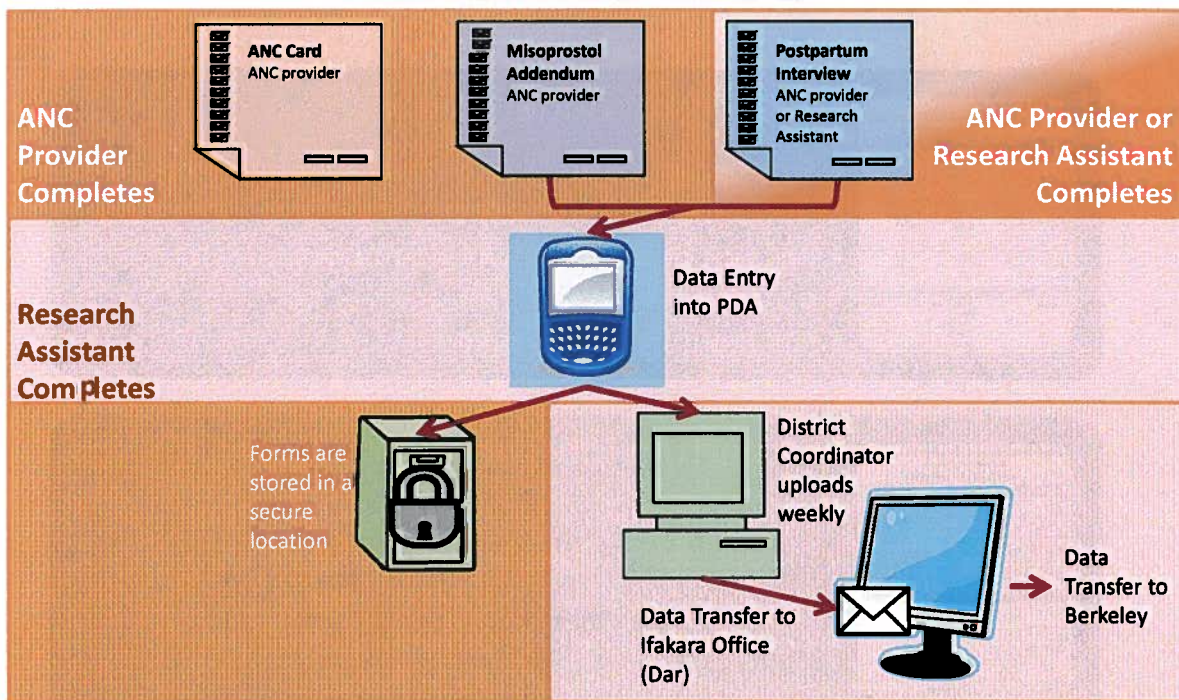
ANC Card
ANC provider

Misoprostol Addendum
ANC provider

Postpartum Interview
ANC provider or Research Assistant

ANC Provider Completes

ANC Provider or Research Assistant Completes

Data Entry into PDA

Research Assistant Completes

Forms are stored in a secure location

District Coordinator uploads weekly

Data Transfer to Ifakara Office (Dar)

Data Transfer to Berkeley